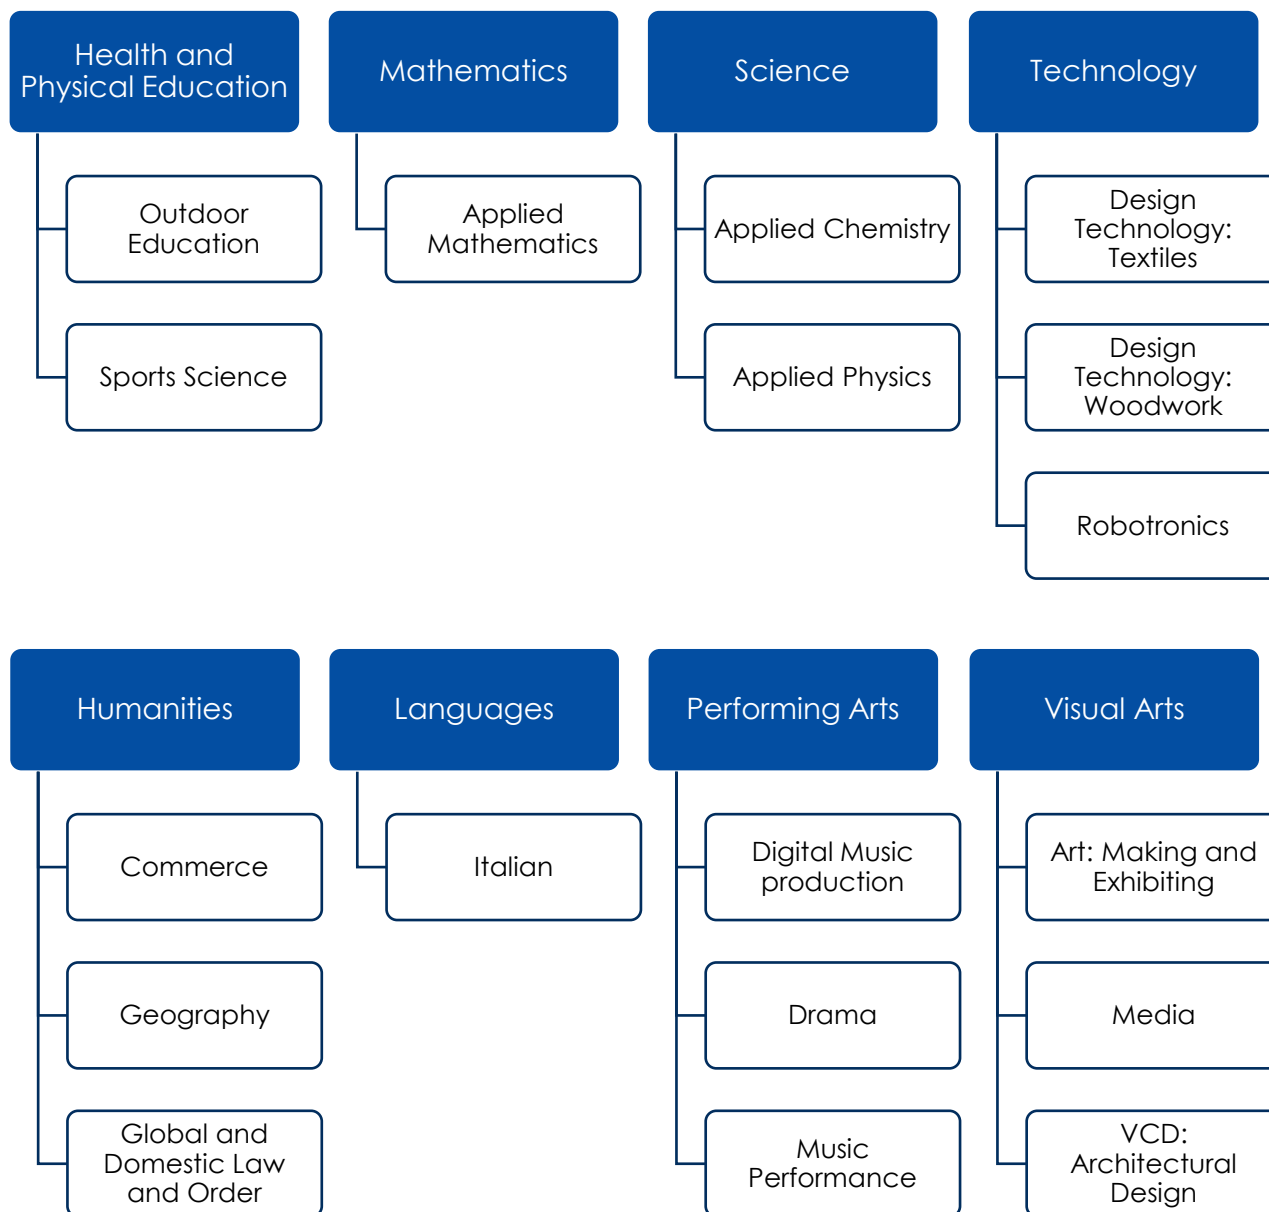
Health and Physical Education

Outdoor Education

Sports Science

Mathematics

Applied Mathematics

Science

Applied Chemistry

Applied Physics

Technology

Design Technology: Textiles

Design Technology: Woodwork

Robotronics

Humanities

Commerce

Geography

Global and Domestic Law and Order

Languages

Italian

Performing Arts

Digital Music production

Drama

Music Performance

Visual Arts

Art: Making and Exhibiting

Media

VCD: Architectural Design